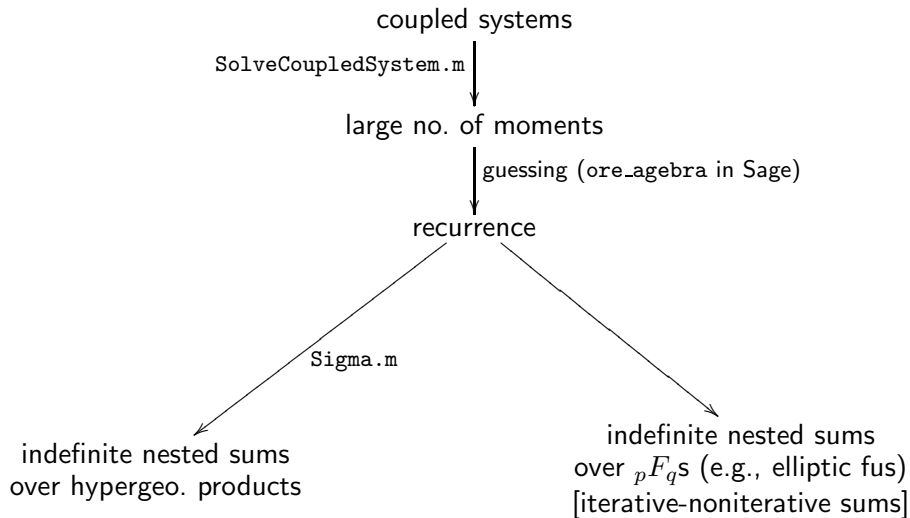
coupled systems

SolveCoupledSystem.m

large no. of moments

guessing (ore_agebra in Sage)

recurrence

Sigma.m

indefinite nested sums over hypergeo. products

indefinite nested sums over ${}_pF_q$s (e.g., elliptic fus) [iterative-noniterative sums]